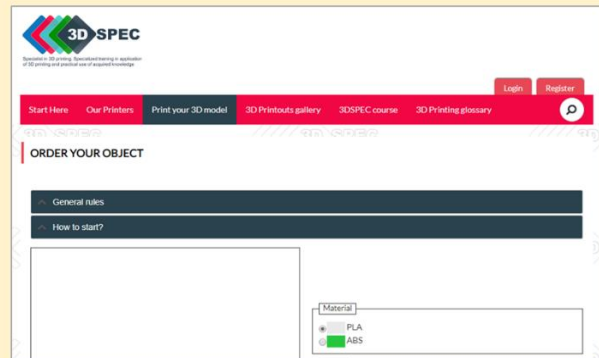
3D SPEC

Specialist in 3D printing. Specialized training in application of 3D printing and practical use of acquired knowledge

Login Register

Start Here Our Printers Print your 3D model 3D Printouts gallery 3DSPEC course 3D Printing glossary

ORDER YOUR OBJECT

General rules

How to start?

Material

PLA

ABS